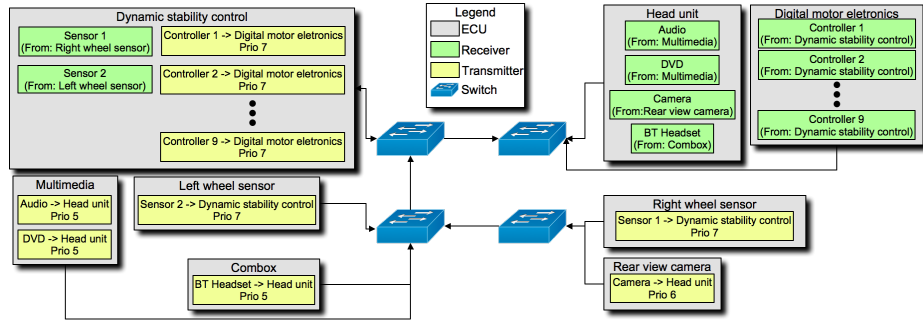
Dynamic stability control

Sensor 1
(From: Right wheel sensor)

Sensor 2
(From: Left wheel sensor)

Controller 1 -> Digital motor eletronics
Prio 7

Controller 2 -> Digital motor eletronics
Prio 7

Controller 9 -> Digital motor eletronics
Prio 7

Legend
ECU
Receiver
Transmitter
Switch

Head unit

Audio
(From: Multimedia)

DVD
(From: Multimedia)

Camera
(From:Rear view camera)

BT Headset
(From: Combox)

Digital motor eletronics

Controller 1
(From: Dynamic stability control)

Controller 2
(From: Dynamic stability control)

Controller 9
(From: Dynamic stability control)

Multimedia

Audio -> Head unit
Prio 5

DVD -> Head unit
Prio 5

Left wheel sensor

Sensor 2 -> Dynamic stability control
Prio 7

Right wheel sensor

Sensor 1 -> Dynamic stability control
Prio 7

Combox

BT Headset -> Head unit
Prio 5

Rear view camera

Camera -> Head unit
Prio 6